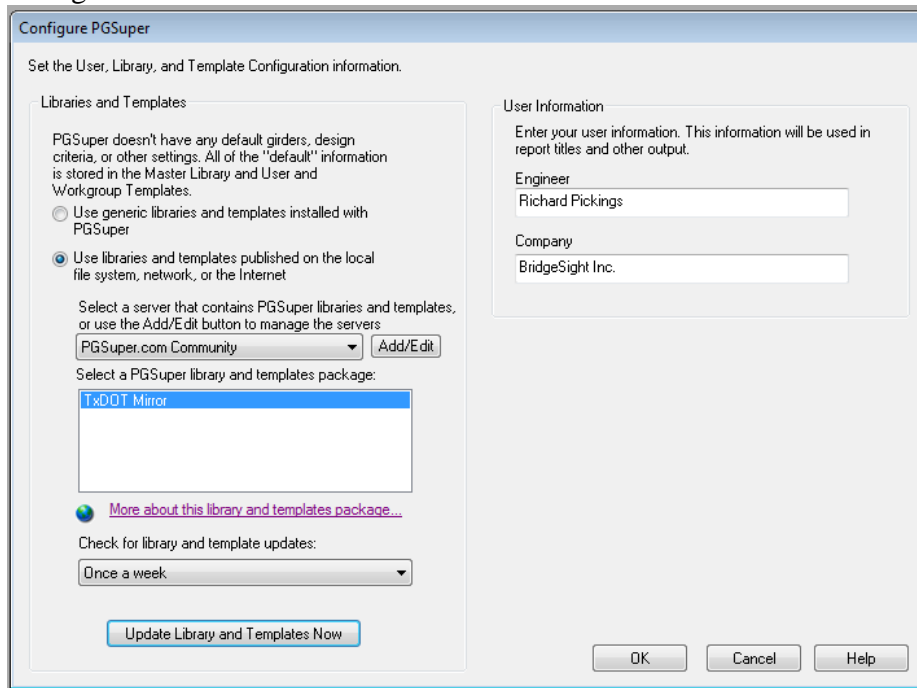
Configure PGSuper

Set the User, Library, and Template Configuration information.

Libraries and Templates

PGSuper doesn't have any default girders, design criteria, or other settings. All of the "default" information is stored in the Master Library and User and Workgroup Templates.

Use generic libraries and templates installed with PGSuper

Use libraries and templates published on the local file system, network, or the Internet

Select a server that contains PGSuper libraries and templates, or use the Add/Edit button to manage the servers

PGSuper.com Community

Add/Edit

Select a PGSuper library and templates package:

TxDOT Mirror

More about this library and templates package...

Check for library and template updates:

Once a week

Update Library and Templates Now

User Information

Enter your user information. This information will be used in report titles and other output.

Engineer

Richard Pickings

Company

BridgeSight Inc.

OK

Cancel

Help